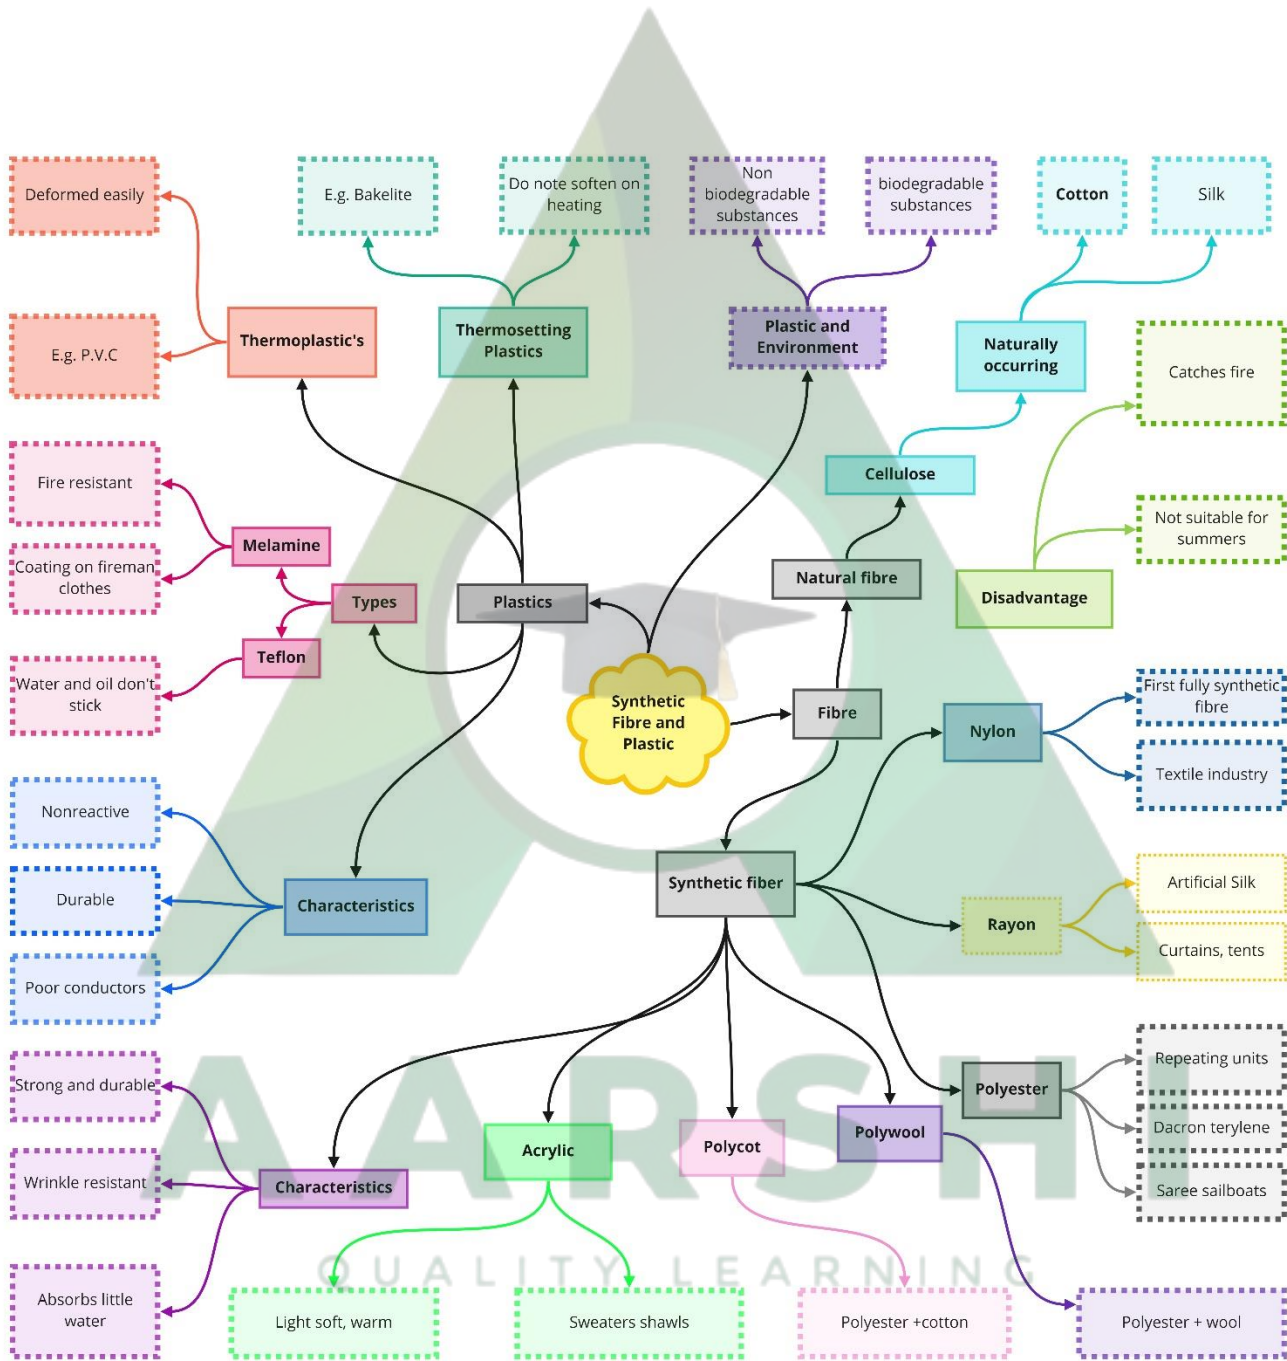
Synthetic Fibre and Plastic

Plastics

Thermoplastic's

Deformed easily

E.g. P.V.C

Thermosetting Plastics

E.g. Bakelite

Do note soften on heating

Plastic and Environment

Non biodegradable substances

biodegradable substances

Types

Melamine

Fire resistant

Coating on fireman clothes

Teflon

Water and oil don't stick

Characteristics

Nonreactive

Durable

Poor conductors

Fibre

Natural fibre

Cellulose

Naturally occurring

Cotton

Silk

Disadvantage

Catches fire

Not suitable for summers

Synthetic fiber

Nylon

First fully synthetic fibre

Textile industry

Rayon

Artificial Silk

Curtains, tents

Polyester

Repeating units

Dacron terylene

Saree sailboats

Polywool

Polyester + wool

Polycot

Polyester +cotton

Acrylic

Light soft, warm

Sweaters shawls

Characteristics

Strong and durable

Wrinkle resistant

Absorbs little water

AARSHI

QUALITY LEARNING